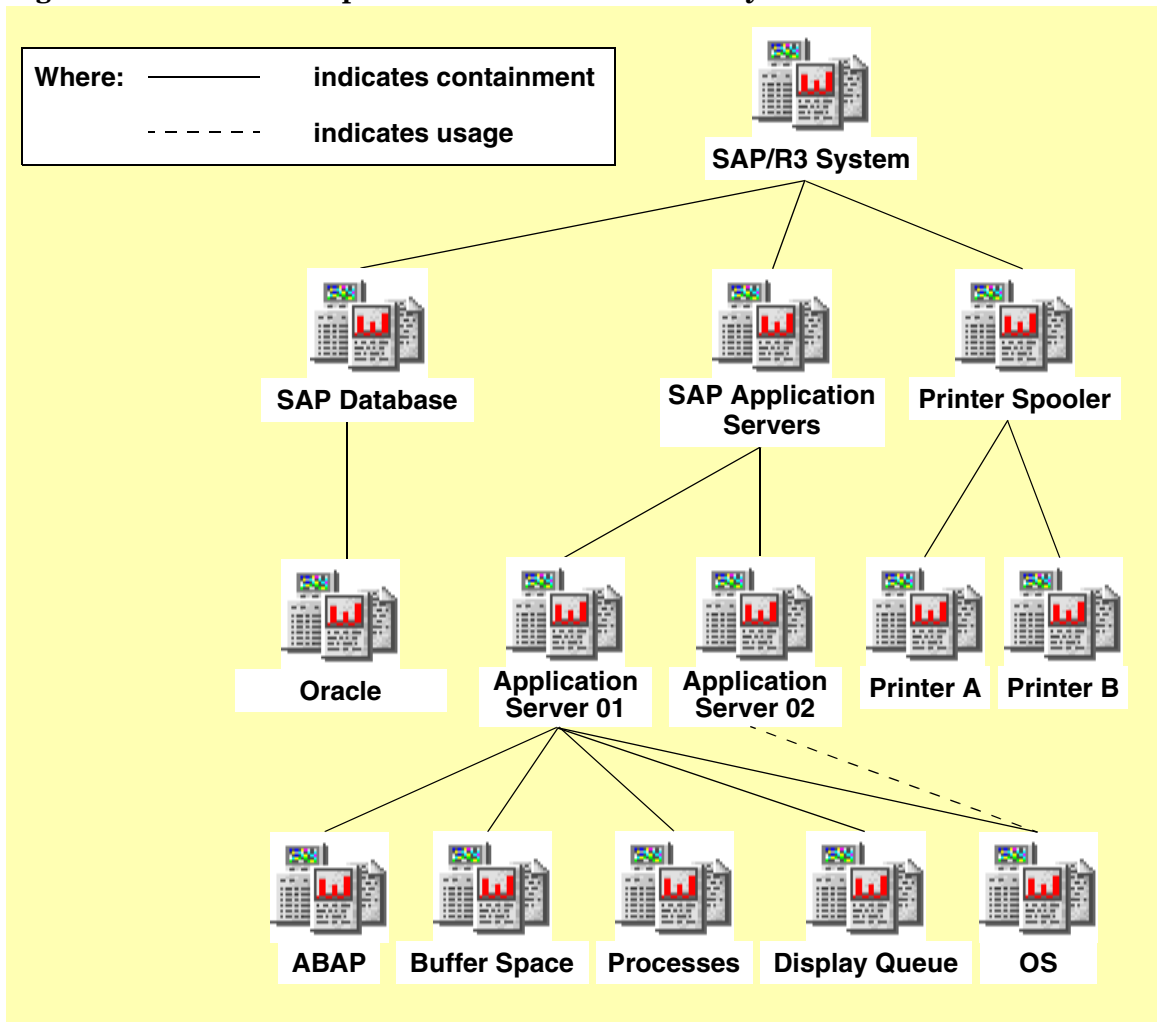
Where: indicates containment

indicates usage

SAP/R3 System

SAP Database

SAP Application Servers

Printer Spooler

Oracle

Application Server 01

Application Server 02

Printer A

Printer B

ABAP

Buffer Space

Processes

Display Queue

OS